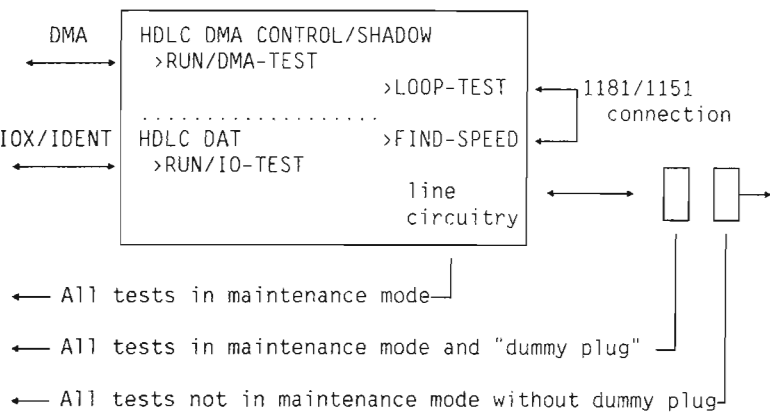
DMA

HDLC DMA CONTROL/SHADOW
>RUN/DMA-TEST

>LOOP-TEST

1181/1151 connection

IOX/IDENT

HDLC DAT
>RUN/IO-TEST

>FIND-SPEED

line circuitry

All tests in maintenance mode

All tests in maintenance mode and "dummy plug"

All tests not in maintenance mode without dummy plug